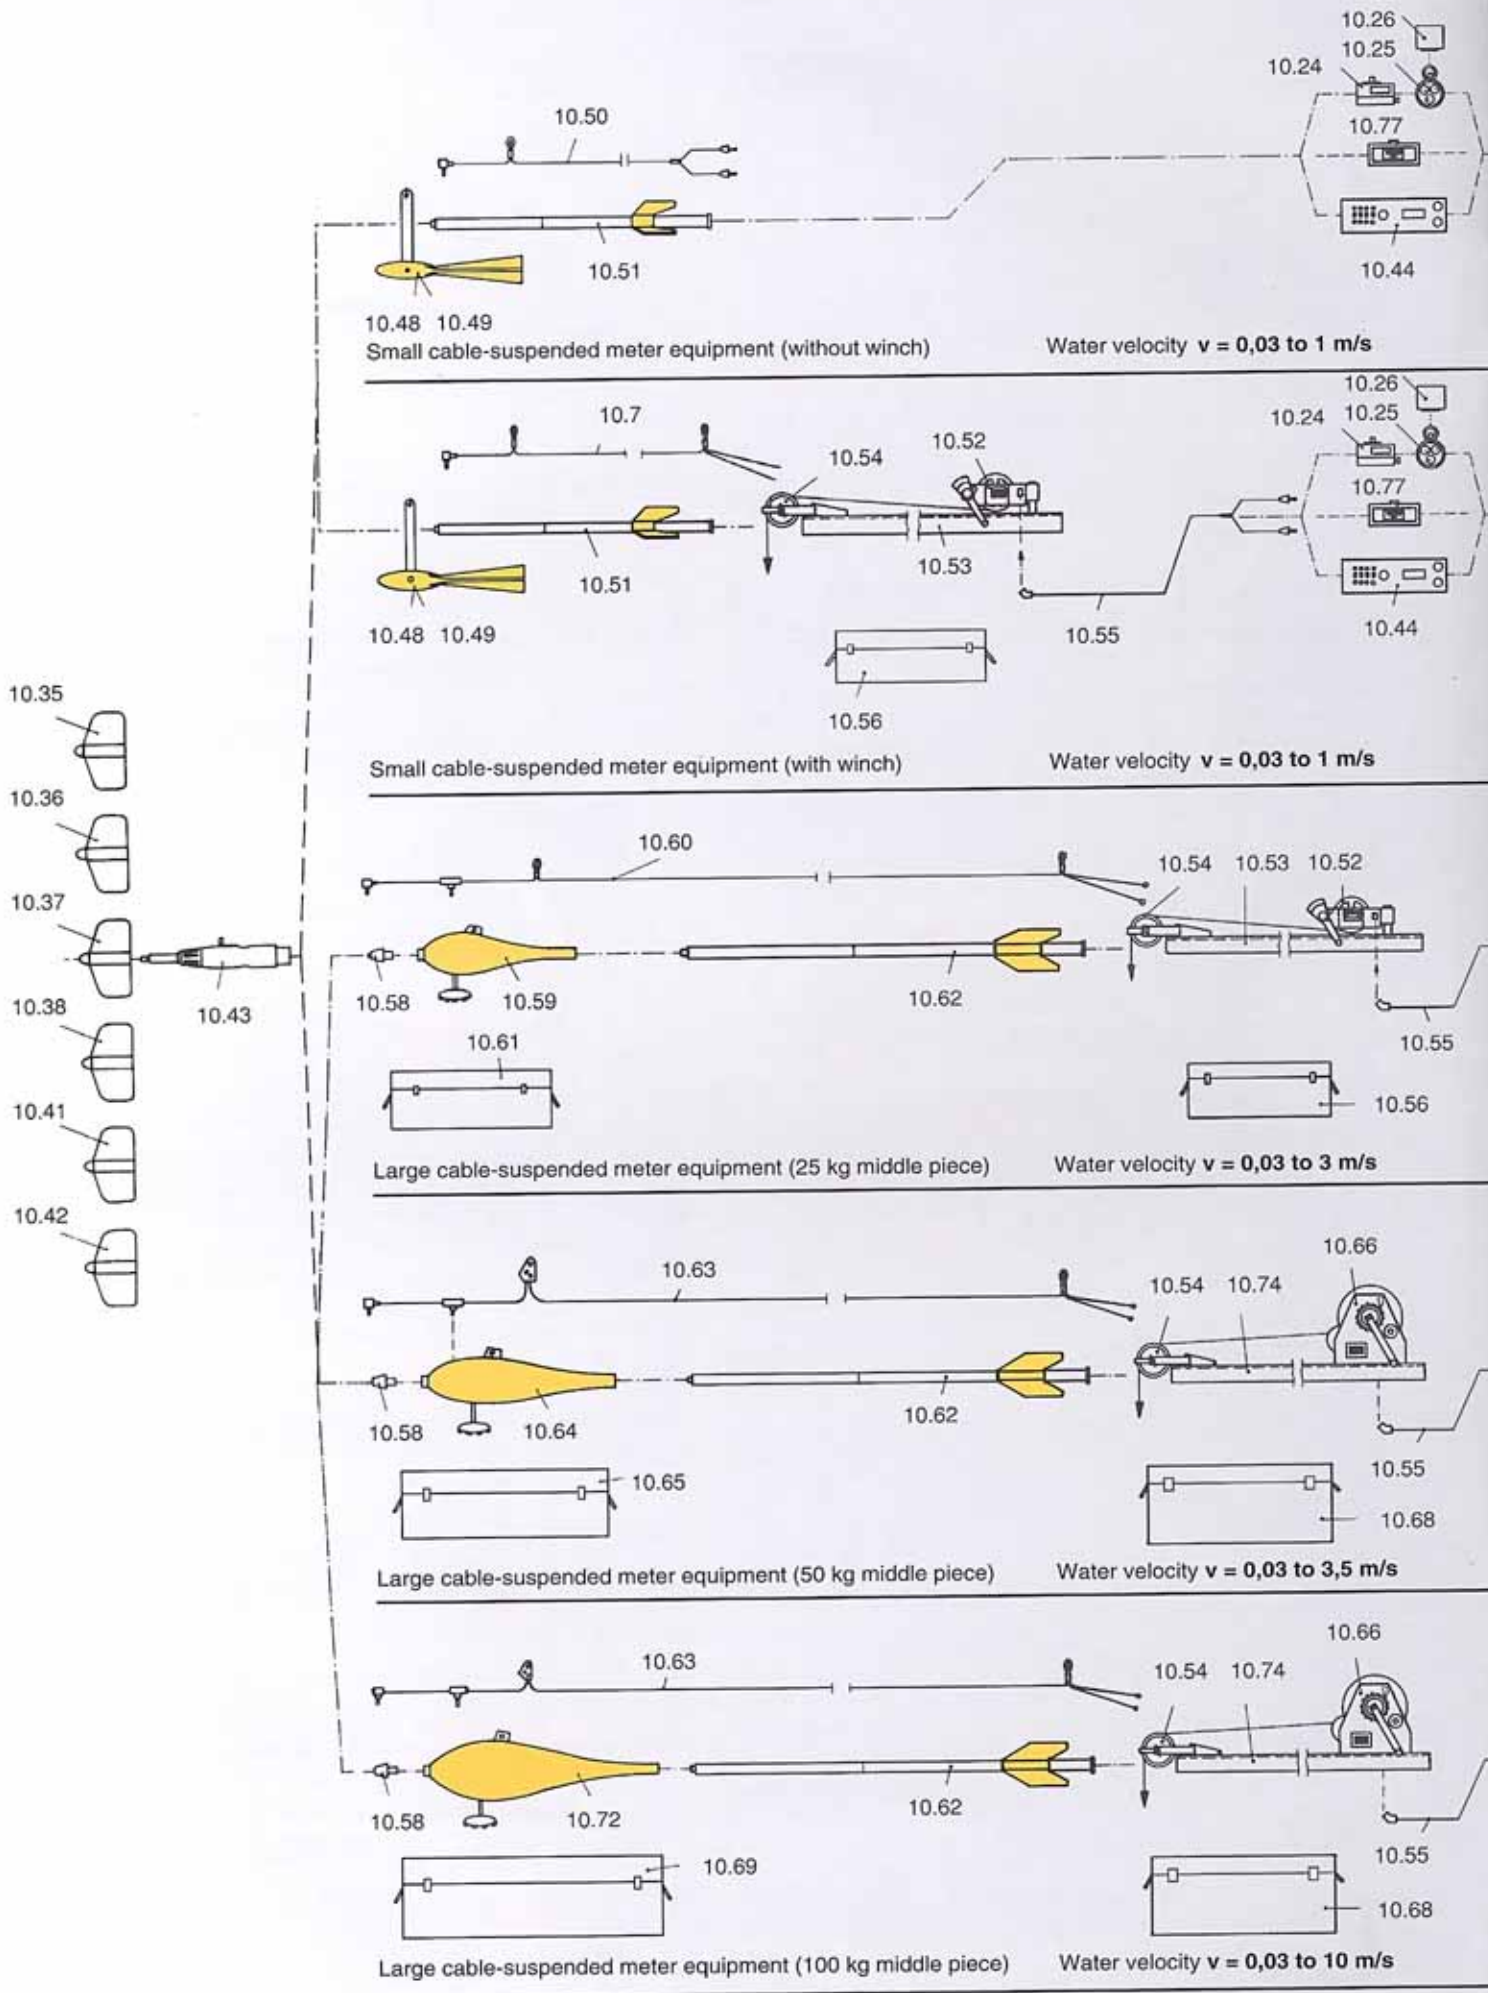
10.26
10.25
10.24
10.50
10.77
10.51
10.44
10.48 10.49
Small cable-suspended meter equipment (without winch)
Water velocity **v = 0,03 to 1 m/s**

10.26
10.24 10.25
10.7
10.52
10.54
10.77
10.53
10.51
10.48 10.49
10.55
10.44
10.56
Small cable-suspended meter equipment (with winch)
Water velocity **v = 0,03 to 1 m/s**

10.35
10.36
10.37
10.43
10.38
10.41
10.42

10.60
10.54 10.53 10.52
10.58
10.59
10.62
10.61
10.55
10.56
Large cable-suspended meter equipment (25 kg middle piece)
Water velocity **v = 0,03 to 3 m/s**

10.66
10.63
10.54 10.74
10.62
10.58
10.64
10.65
10.55
10.68
Large cable-suspended meter equipment (50 kg middle piece)
Water velocity **v = 0,03 to 3,5 m/s**

10.66
10.63
10.54 10.74
10.62
10.58
10.72
10.69
10.55
10.68
Large cable-suspended meter equipment (100 kg middle piece)
Water velocity **v = 0,03 to 10 m/s**